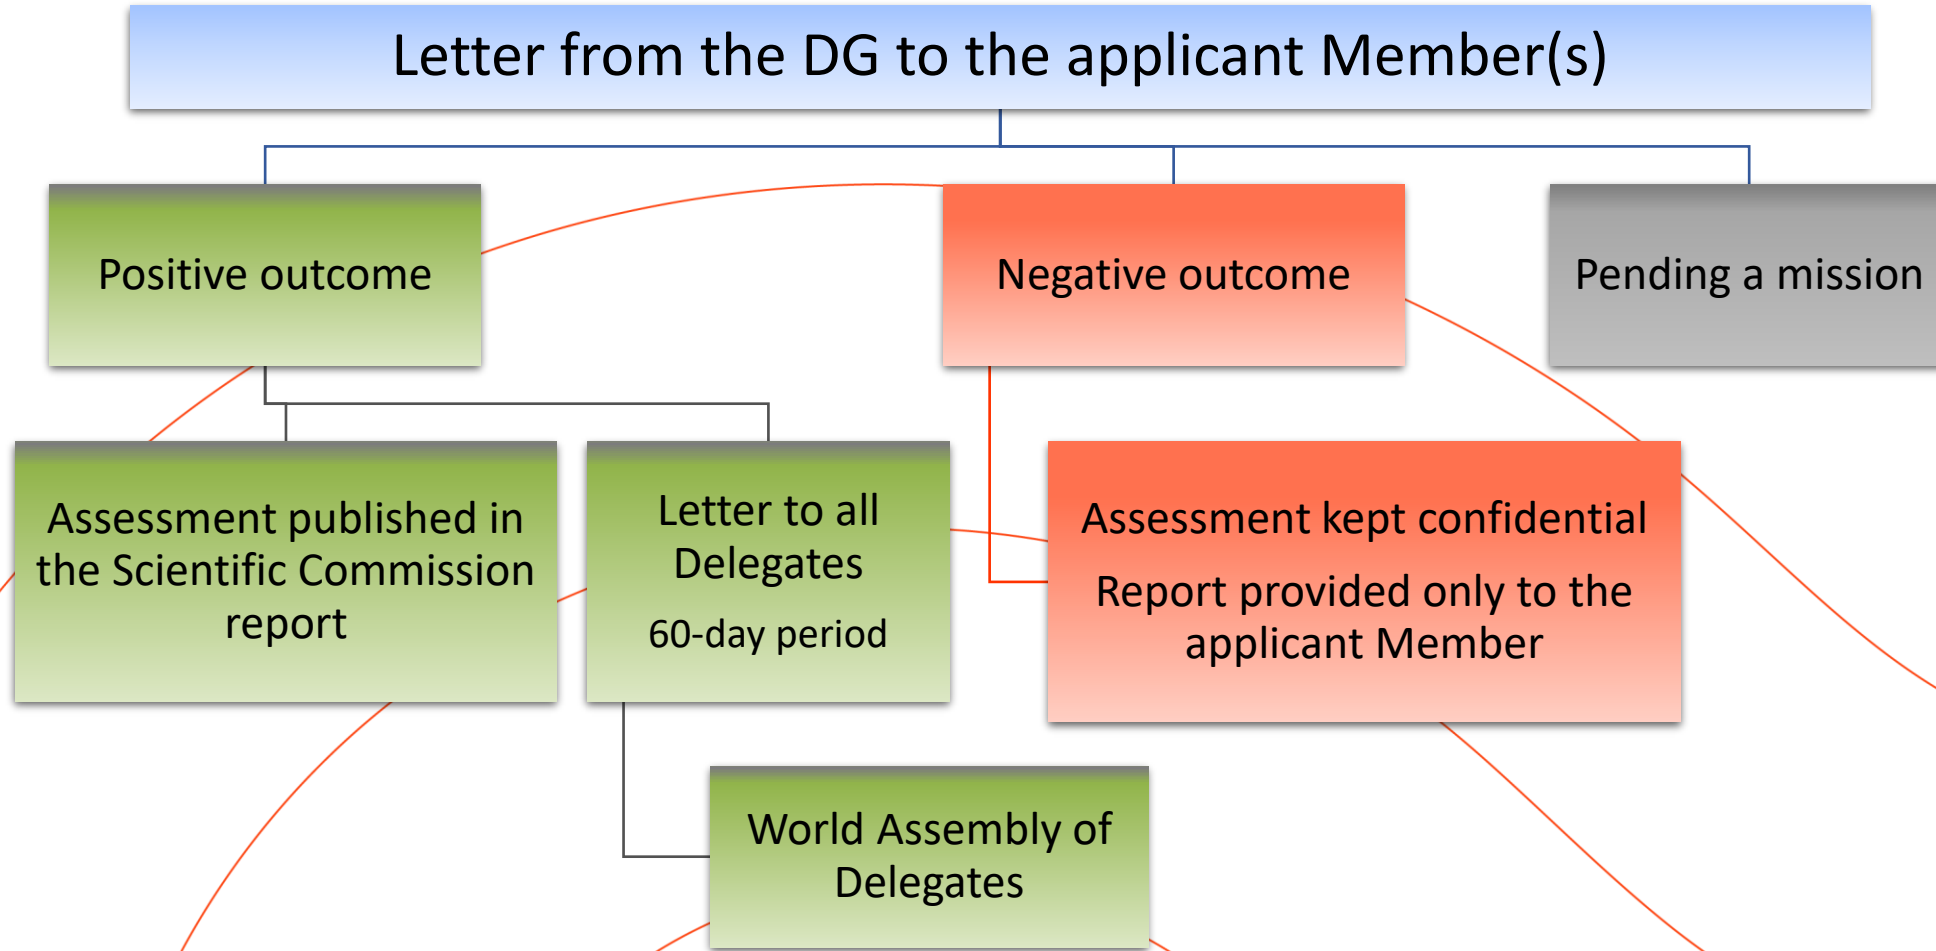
Letter from the DG to the applicant Member(s)

Positive outcome

Negative outcome

Pending a mission

Assessment published in the Scientific Commission report

Letter to all Delegates

60-day period

Assessment kept confidential

Report provided only to the applicant Member

World Assembly of Delegates